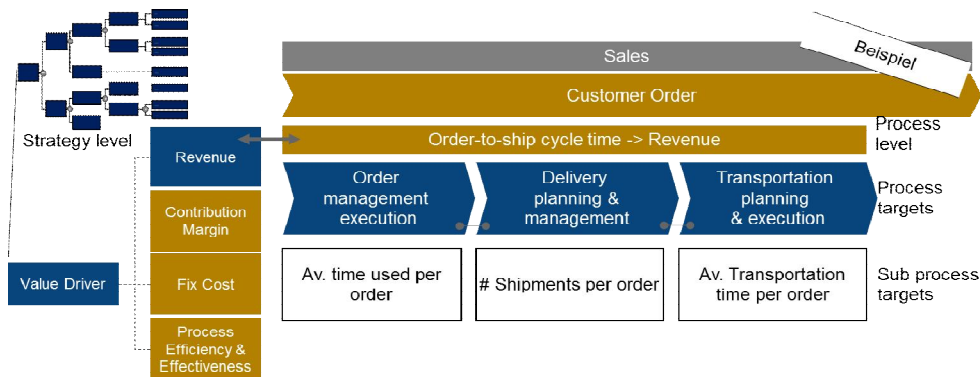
Sales

Beispiel

Customer Order

Strategy level

Revenue

Order-to-ship cycle time -> Revenue

Process level

Contribution Margin

Order management execution

Delivery planning & management

Transportation planning & execution

Process targets

Value Driver

Fix Cost

Av. time used per order

# Shipments per order

Av. Transportation time per order

Sub process targets

Process Efficiency & Effectiveness